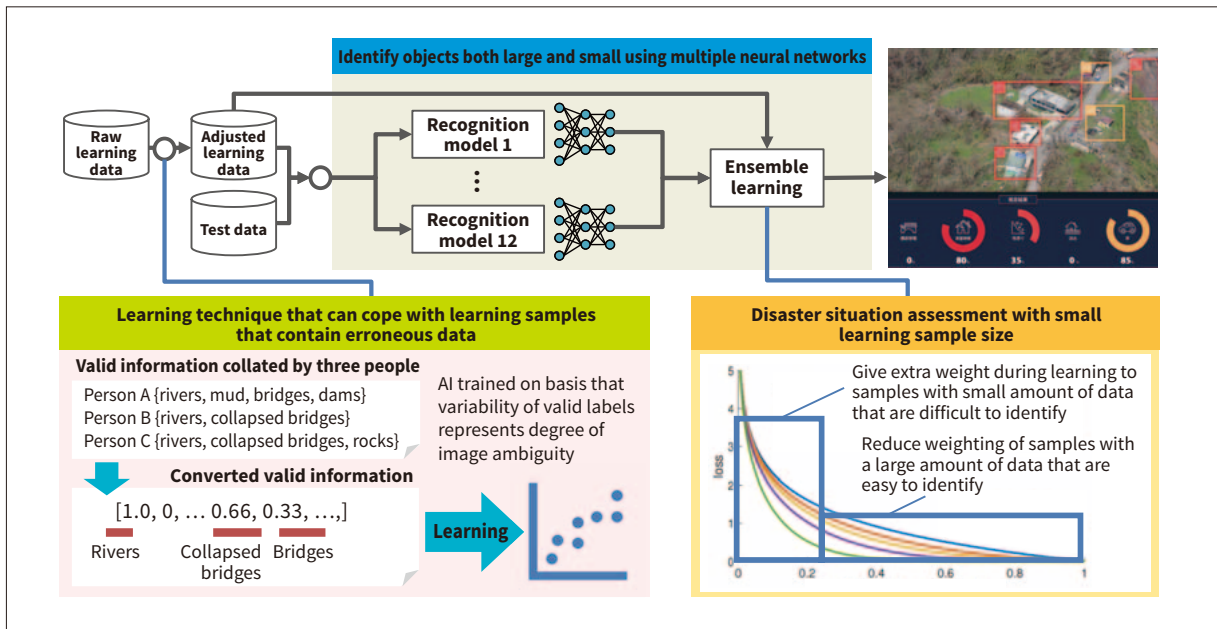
Identify objects both large and small using multiple neural networks

Raw learning data

Adjusted learning data

Test data

Recognition model 1

⋮

Recognition model 12

Ensemble learning

0.

80.

35.

0.

85.

Learning technique that can cope with learning samples that contain erroneous data

Valid information collated by three people

Person A {rivers, mud, bridges, dams}
Person B {rivers, collapsed bridges}
Person C {rivers, collapsed bridges, rocks}

AI trained on basis that variability of valid labels represents degree of image ambiguity

Converted valid information

[1.0, 0, … 0.66, 0.33, …,]

Rivers

Collapsed bridges

Bridges

Learning

Disaster situation assessment with small learning sample size

Give extra weight during learning to samples with small amount of data that are difficult to identify

Reduce weighting of samples with a large amount of data that are easy to identify

loss

5
4
3
2
1
0

0
0.2
0.4
0.6
0.8
1